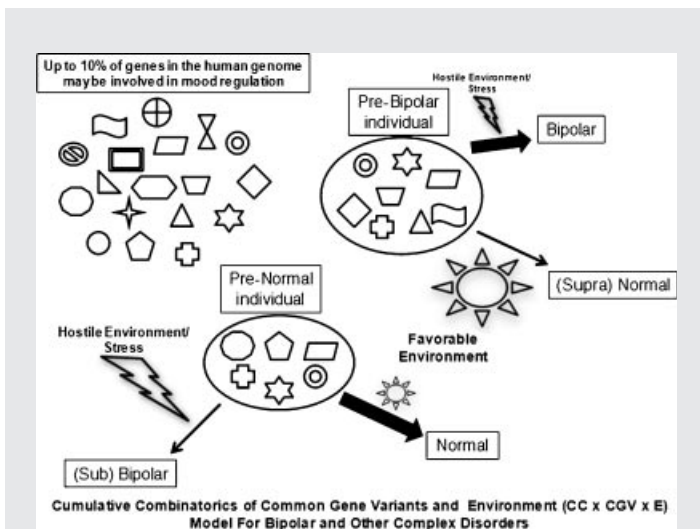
Up to 10% of genes in the human genome maybe involved in mood regulation

Hostile Environment/ Stress

Pre-Bipolar individual

Bipolar

(Supra) Normal

Pre-Normal individual

Hostile Environment/ Stress

Favorable Environment

Normal

(Sub) Bipolar

Cumulative Combinatorics of Common Gene Variants and Environment (CC x CGV x E) Model For Bipolar and Other Complex Disorders